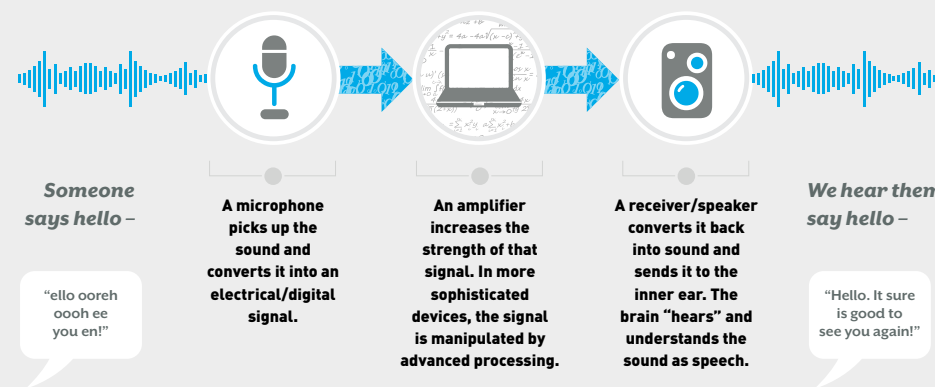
Someone says hello –

"ello ooreh oooh ee you en!"

A microphone picks up the sound and converts it into an electrical/digital signal.

An amplifier increases the strength of that signal. In more sophisticated devices, the signal is manipulated by advanced processing.

A receiver/speaker converts it back into sound and sends it to the inner ear. The brain "hears" and understands the sound as speech.

We hear them say hello –

"Hello. It sure is good to see you again!"